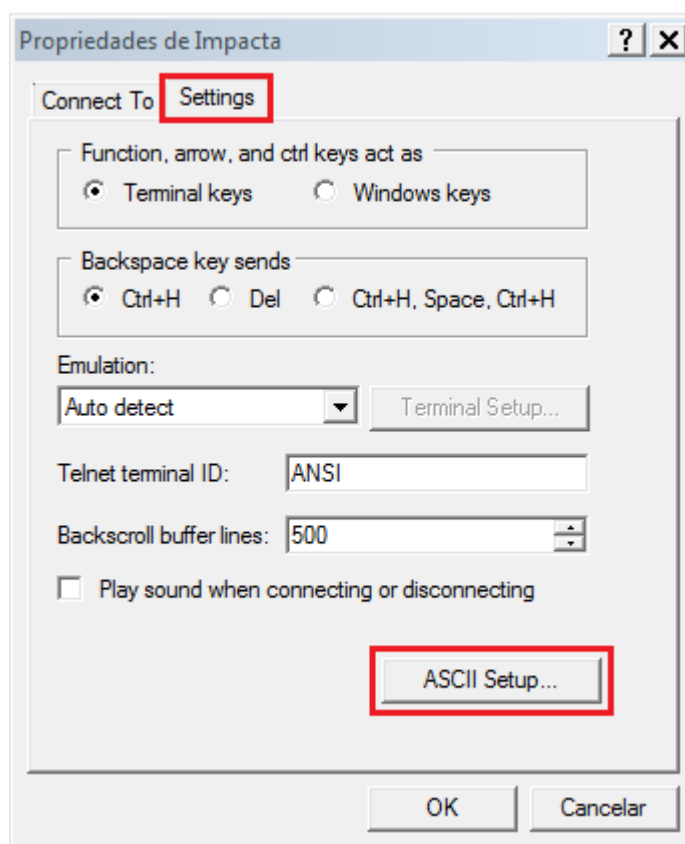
Propriedades de Impacta

?

X

Connect To

Settings

Function, arrow, and ctrl keys act as

Terminal keys

Windows keys

Backspace key sends

Ctrl+H

Del

Ctrl+H, Space, Ctrl+H

Emulation:

Auto detect

Terminal Setup...

Telnet terminal ID:

ANSI

Backscroll buffer lines:

500

Play sound when connecting or disconnecting

ASCII Setup...

OK

Cancelar